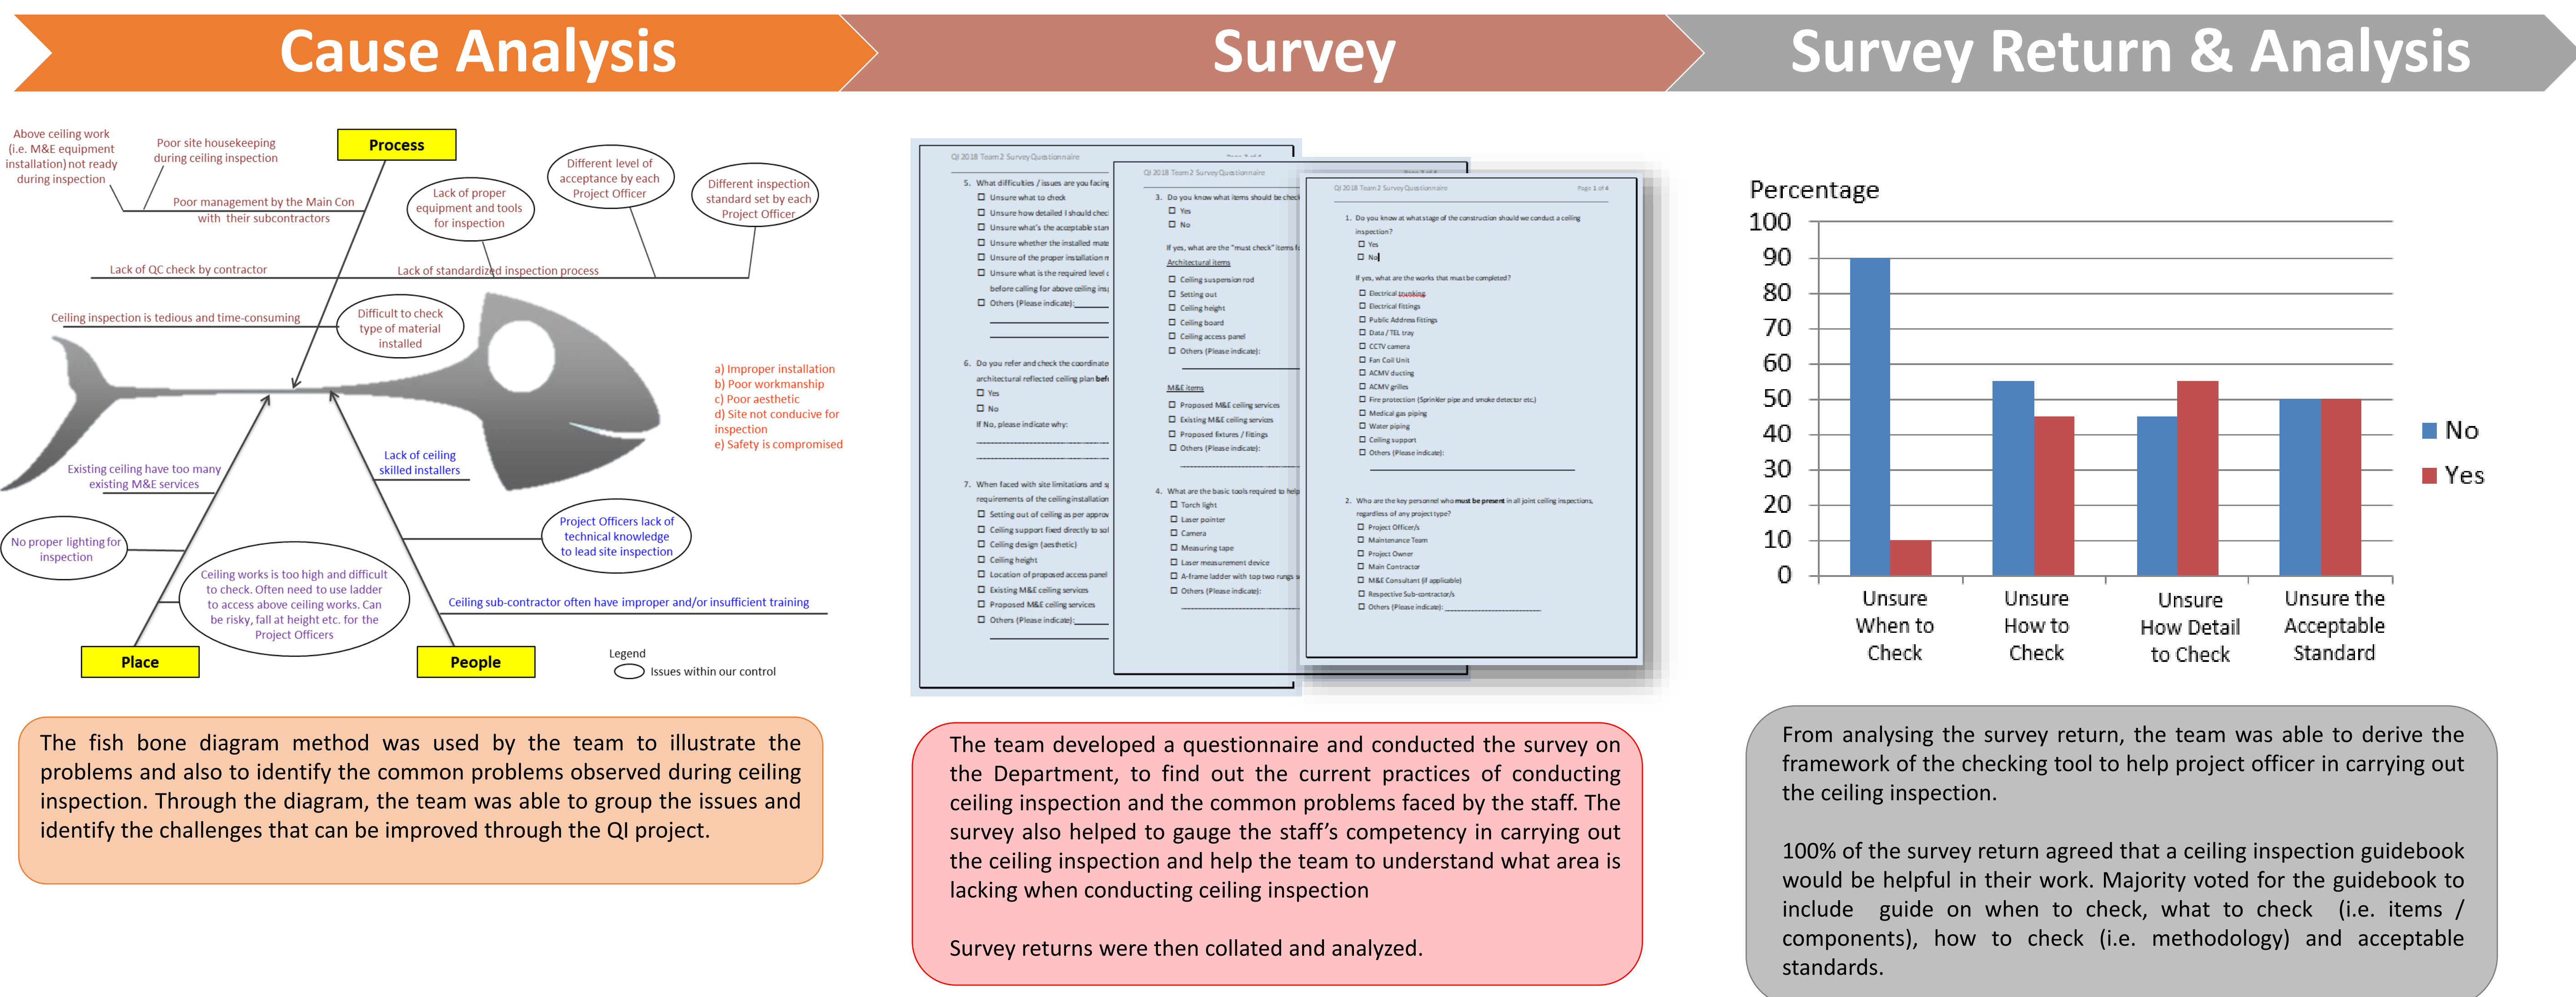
Cause Analysis

Survey

Survey Return & Analysis

Above ceiling work (i.e. M&E equipment installation) not ready during inspection

Poor site housekeeping during ceiling inspection

Process

Different level of acceptance by each Project Officer

Different inspection standard set by each Project Officer

Lack of proper equipment and tools for inspection

Poor management by the Main Con with their subcontractors

Lack of QC check by contractor

Lack of standardized inspection process

Ceiling inspection is tedious and time-consuming

Difficult to check type of material installed

a) Improper installation
b) Poor workmanship
c) Poor aesthetic
d) Site not conducive for inspection
e) Safety is compromised

Existing ceiling have too many existing M&E services

Lack of ceiling skilled installers

Project Officers lack of technical knowledge to lead site inspection

No proper lighting for inspection

Ceiling works is too high and difficult to check. Often need to use ladder to access above ceiling works. Can be risky, fall at height etc. for the Project Officers

Ceiling sub-contractor often have improper and/or insufficient training

Place

People

Legend
Issues within our control

The fish bone diagram method was used by the team to illustrate the problems and also to identify the common problems observed during ceiling inspection. Through the diagram, the team was able to group the issues and identify the challenges that can be improved through the QI project.

QI 2018 Team 2 Survey Questionnaire

5. What difficulties / issues are you facing
Unsure what to check
Unsure how detailed I should chec
Unsure what's the acceptable stan
Unsure whether the installed mate
Unsure of the proper installation m
Unsure what is the required level o before calling for above ceiling ins
Others (Please indicate):

6. Do you refer and check the coordinate architectural reflected ceiling plan bef
Yes
No
If No, please indicate why:

7. When faced with site limitations and s requirements of the ceiling installation
Setting out of ceiling as per appro
Ceiling support fixed directly to sol
Ceiling design (aesthetic)
Ceiling height
Location of proposed access panel
Existing M&E ceiling services
Proposed M&E ceiling services
Others (Please indicate):

QI 2018 Team 2 Survey Questionnaire

3. Do you know what items should be check
Yes
No
If yes, what are the "must check" items f
Architectural items
Ceiling suspension rod
Setting out
Ceiling height
Ceiling board
Ceiling access panel
Others (Please indicate):
M&E items
Proposed M&E ceiling services
Existing M&E ceiling services
Proposed fixtures / fittings
Others (Please indicate):

4. What are the basic tools required to help
Torch light
Laser pointer
Camera
Measuring tape
Laser measurement device
A-frame ladder with top two rungs s
Others (Please indicate):

QI 2018 Team 2 Survey Questionnaire Page 1 of 4

1. Do you know at what stage of the construction should we conduct a ceiling inspection?
Yes
No
If yes, what are the works that must be completed?
Electrical trunking
Electrical fittings
Public Address fittings
Data / TEL tray
CCTV camera
Fan Coil Unit
ACMV ducting
ACMV grilles
Fire protection (Sprinkler pipe and smoke detector etc.)
Medical gas piping
Water piping
Ceiling support
Others (Please indicate):

2. Who are the key personnel who must be present in all joint ceiling inspections, regardless of any project type?
Project Officer/s
Maintenance Team
Project Owner
Main Contractor
M&E Consultant (if applicable)
Respective Sub-contractor/s
Others (Please indicate):

The team developed a questionnaire and conducted the survey on the Department, to find out the current practices of conducting ceiling inspection and the common problems faced by the staff. The survey also helped to gauge the staff's competency in carrying out the ceiling inspection and help the team to understand what area is lacking when conducting ceiling inspection

Survey returns were then collated and analyzed.

Percentage
100
90
80
70
60
50
40
30
20
10
0
Unsure When to Check
Unsure How to Check
Unsure How Detail to Check
Unsure the Acceptable Standard
No
Yes

From analysing the survey return, the team was able to derive the framework of the checking tool to help project officer in carrying out the ceiling inspection.

100% of the survey return agreed that a ceiling inspection guidebook would be helpful in their work. Majority voted for the guidebook to include guide on when to check, what to check (i.e. items / components), how to check (i.e. methodology) and acceptable standards.